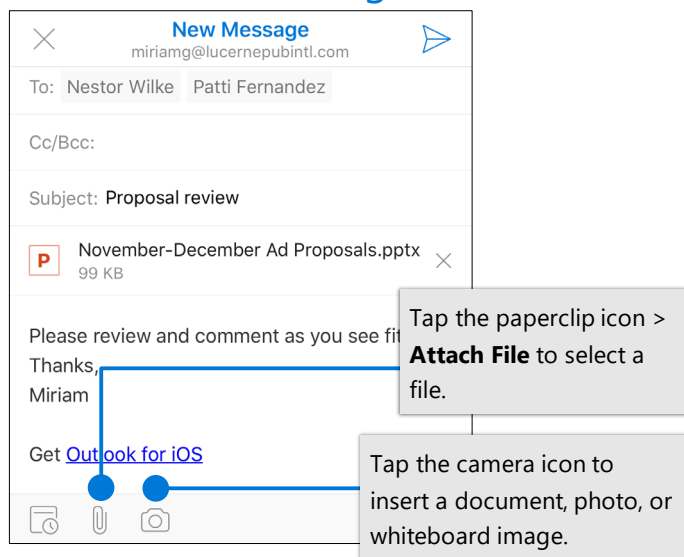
New Message
miriamg@lucernepubintl.com

To: Nestor Wilke Patti Fernandez

Cc/Bcc:

Subject: Proposal review

P November-December Ad Proposals.pptx
99 KB

Please review and comment as you see fit
Thanks,
Miriam

Get Outlook for iOS

Tap the paperclip icon > **Attach File** to select a file.

Tap the camera icon to insert a document, photo, or whiteboard image.